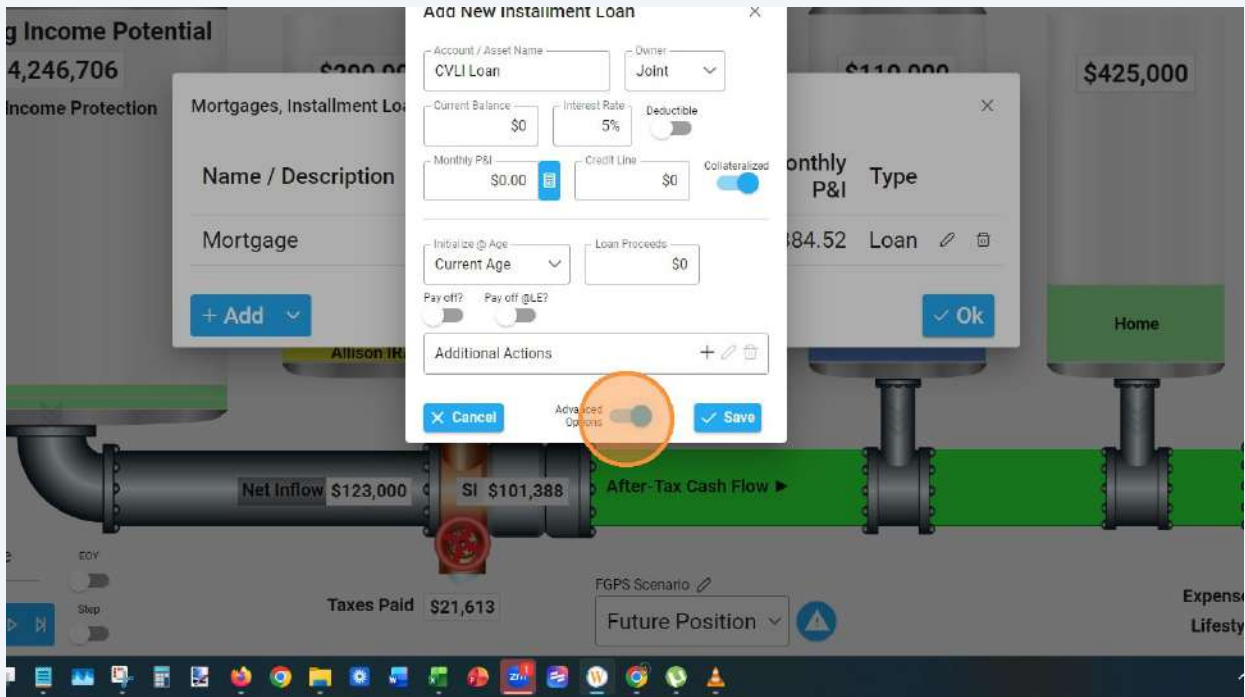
g Income Potential
4,246,706
Income Protection

$200,00
$110,000
$425,000

Mortgages, Installment Lo
×
Name / Description
onthly P&I
Type
Mortgage
84.52
Loan
+ Add
✓ Ok
Allison IR
Home

Add New Installment Loan
×
Account / Asset Name
CVLI Loan
Owner
Joint
Current Balance
$0
Interest Rate
5%
Deductible
Monthly P&I
$0.00
Credit Line
$0
Collateralized
Initialize @ Age
Current Age
Loan Proceeds
$0
Pay off?
Pay off @LE?
Additional Actions
× Cancel
Advanced Options
✓ Save

Net Inflow $123,000
SI $101,388
After-Tax Cash Flow ▶
EOY
Step
Taxes Paid $21,613
FGPS Scenario
Future Position
Expens
Lifesty